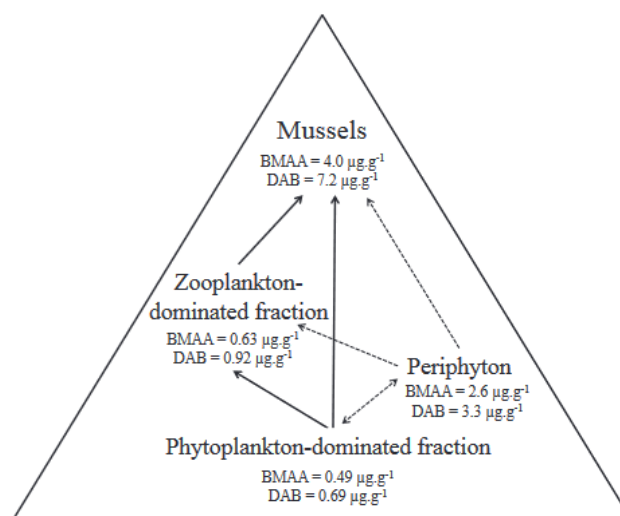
Mussels

BMAA = 4.0 $\mu g.g^{-1}$
DAB = 7.2 $\mu g.g^{-1}$

Zooplankton-dominated fraction

BMAA = 0.63 $\mu g.g^{-1}$
DAB = 0.92 $\mu g.g^{-1}$

Periphyton

BMAA = 2.6 $\mu g.g^{-1}$
DAB = 3.3 $\mu g.g^{-1}$

Phytoplankton-dominated fraction

BMAA = 0.49 $\mu g.g^{-1}$
DAB = 0.69 $\mu g.g^{-1}$